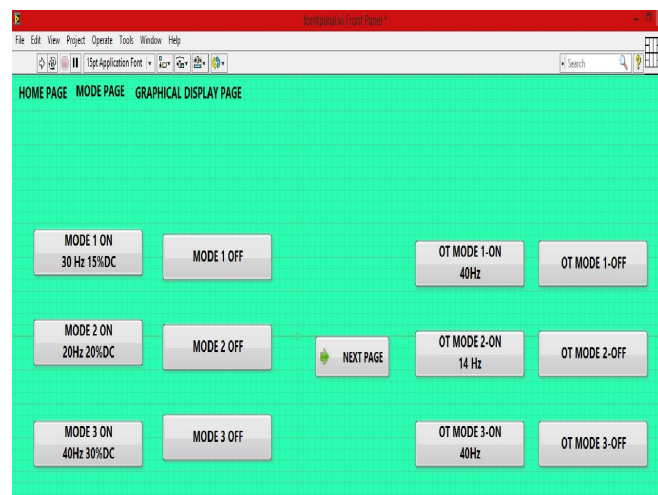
frontpanel.vi Front Panel *

File Edit View Project Operate Tools Window Help

15pt Application Font

Search

HOME PAGE MODE PAGE GRAPHICAL DISPLAY PAGE

MODE 1 ON
30 Hz 15%DC

MODE 1 OFF

OT MODE 1-ON
40Hz

OT MODE 1-OFF

MODE 2 ON
20Hz 20%DC

MODE 2 OFF

NEXT PAGE

OT MODE 2-ON
14 Hz

OT MODE 2-OFF

MODE 3 ON
40Hz 30%DC

MODE 3 OFF

OT MODE 3-ON
40Hz

OT MODE 3-OFF